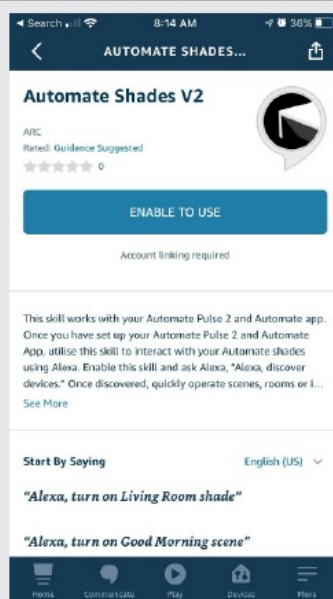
◄ Search 8:14 AM 36%

AUTOMATE SHADES...

Automate Shades V2

ARC
Rated: Guidance Suggested
0

ENABLE TO USE

Account linking required

This skill works with your Automate Pulse 2 and Automate app. Once you have set up your Automate Pulse 2 and Automate App, utilise this skill to interact with your Automate shades using Alexa. Enable this skill and ask Alexa, "Alexa, discover devices." Once discovered, quickly operate scenes, rooms or i...
See More

Start By Saying
English (US)

"Alexa, turn on Living Room shade"

"Alexa, turn on Good Morning scene"

Home Communicate Play Devices More